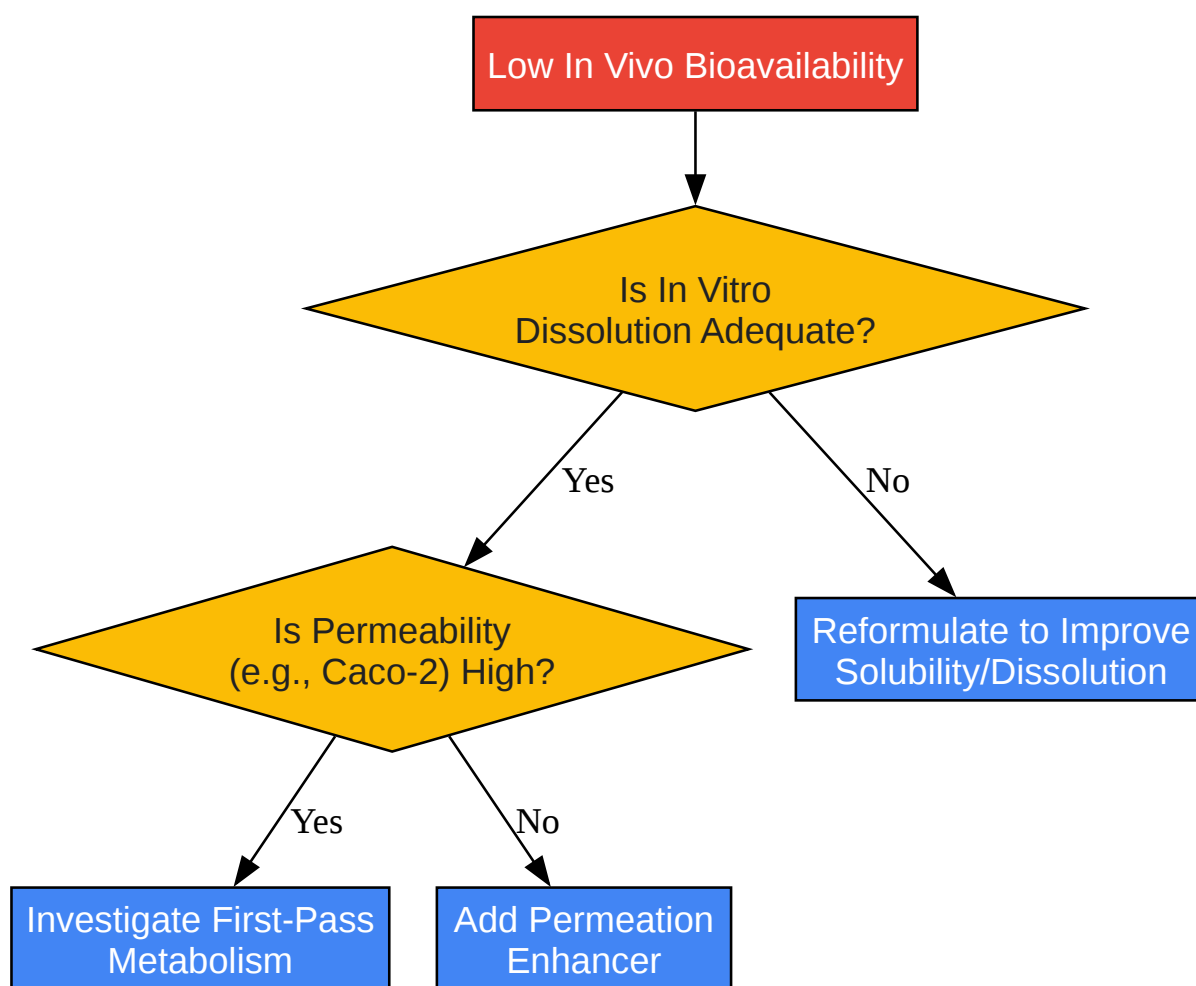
Low In Vivo Bioavailability

Is In Vitro
Dissolution Adequate?

Yes

No

Is Permeability
(e.g., Caco-2) High?

Reformulate to Improve
Solubility/Dissolution

Yes

No

Investigate First-Pass
Metabolism

Add Permeation
Enhancer